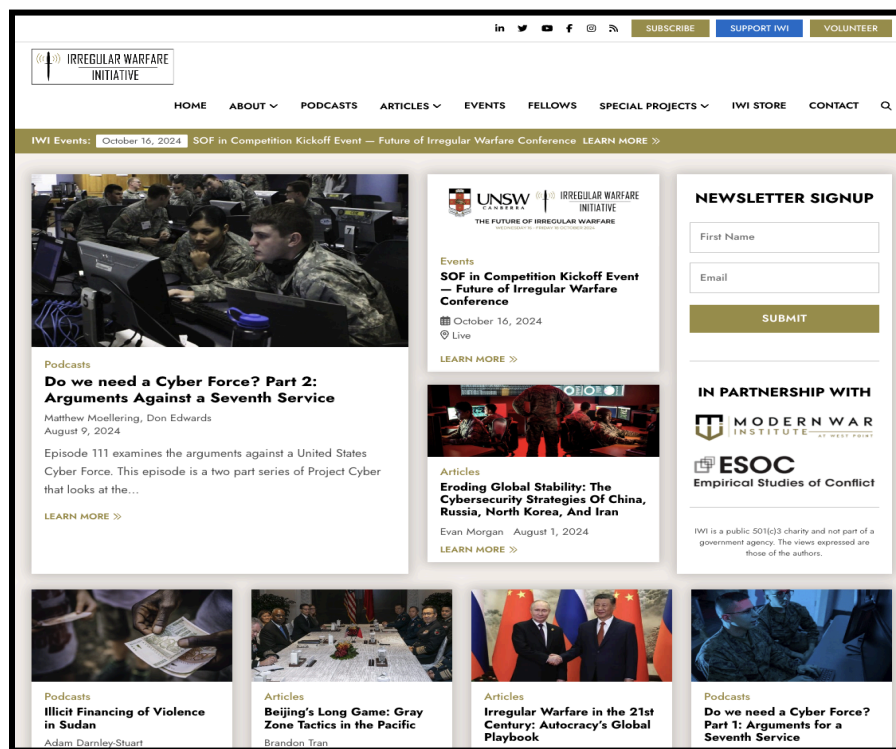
SUBSCRIBE SUPPORT IWI VOLUNTEER

IRREGULAR WARFARE INITIATIVE

HOME ABOUT PODCASTS ARTICLES EVENTS FELLOWS SPECIAL PROJECTS IWI STORE CONTACT

IWI Events: October 16, 2024 SOF in Competition Kickoff Event — Future of Irregular Warfare Conference LEARN MORE »

Podcasts
Do we need a Cyber Force? Part 2: Arguments Against a Seventh Service
Matthew Moellering, Don Edwards
August 9, 2024
Episode 111 examines the arguments against a United States Cyber Force. This episode is a two part series of Project Cyber that looks at the...
LEARN MORE »

UNSW CANBERRA IRREGULAR WARFARE INITIATIVE
THE FUTURE OF IRREGULAR WARFARE
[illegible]

Events
SOF in Competition Kickoff Event — Future of Irregular Warfare Conference
October 16, 2024
Live
LEARN MORE »

Articles
Eroding Global Stability: The Cybersecurity Strategies Of China, Russia, North Korea, And Iran
Evan Morgan August 1, 2024
LEARN MORE »

NEWSLETTER SIGNUP
First Name
Email
SUBMIT

IN PARTNERSHIP WITH
MODERN WAR INSTITUTE AT WEST POINT
ESOC
Empirical Studies of Conflict

IWI is a public 501(c)3 charity and not part of a government agency. The views expressed are those of the authors.

Podcasts
Illicit Financing of Violence in Sudan
Adam Darnley-Stuart

Articles
Beijing's Long Game: Gray Zone Tactics in the Pacific
Brandon Tran

Articles
Irregular Warfare in the 21st Century: Autocracy's Global Playbook

Podcasts
Do we need a Cyber Force? Part 1: Arguments for a Seventh Service